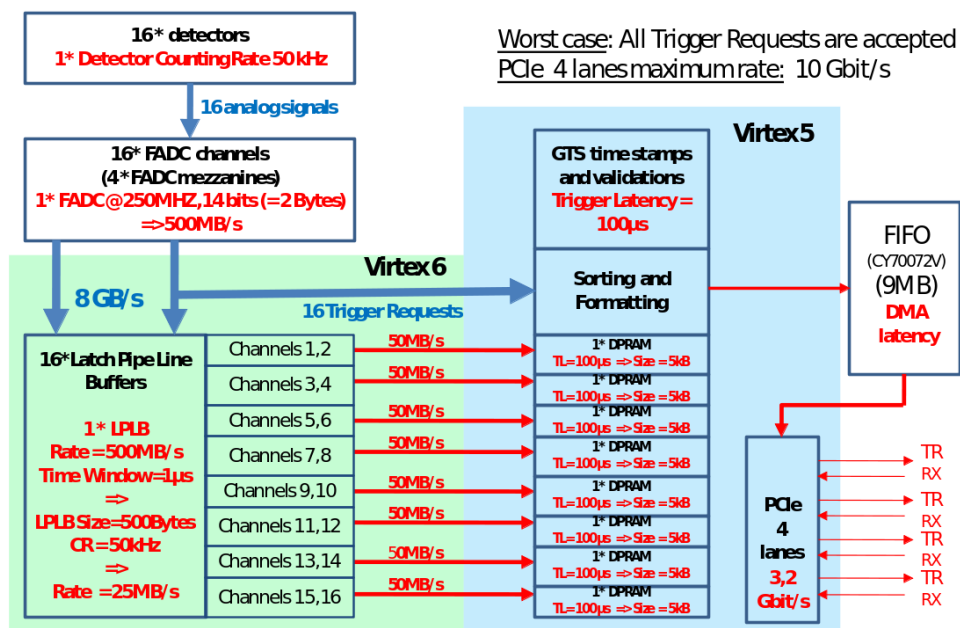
16* detectors
1* Detector Counting Rate 50 kHz

Worst case: All Trigger Requests are accepted
PCIe 4 lanes maximum rate: 10 Gbit/s

16 analog signals

16* FADC channels
(4* FADC mezzanines)
1* FADC@250MHZ, 14 bits (=2 Bytes)
=>500MB/s

Virtex 5

GTS time stamps and validations
Trigger Latency = 100µs

Virtex 6

8 GB/s

16 Trigger Requests

Sorting and Formatting

FIFO
(CY70072V)
(9MB)
DMA latency

16* Latch Pipe Line Buffers

1* LPLB
Rate = 500MB/s
Time Window = 1µs
=>
LPLB Size = 500Bytes
CR = 50kHz
=>
Rate = 25MB/s

| Channels 1,2 | 50MB/s | 1* DPRAM TL=100µs => Size = 5kB |
|---|---|---|
| Channels 3,4 | 50MB/s | 1* DPRAM TL=100µs => Size = 5kB |
| Channels 5,6 | 50MB/s | 1* DPRAM TL=100µs => Size = 5kB |
| Channels 7,8 | 50MB/s | 1* DPRAM TL=100µs => Size = 5kB |
| Channels 9,10 | 50MB/s | 1* DPRAM TL=100µs => Size = 5kB |
| Channels 11,12 | 50MB/s | 1* DPRAM TL=100µs => Size = 5kB |
| Channels 13,14 | 50MB/s | 1* DPRAM TL=100µs => Size = 5kB |
| Channels 15,16 | 50MB/s | 1* DPRAM TL=100µs => Size = 5kB |

PCIe
4
lanes
3,2
Gbit/s

TR
RX
TR
RX
TR
RX
TR
RX